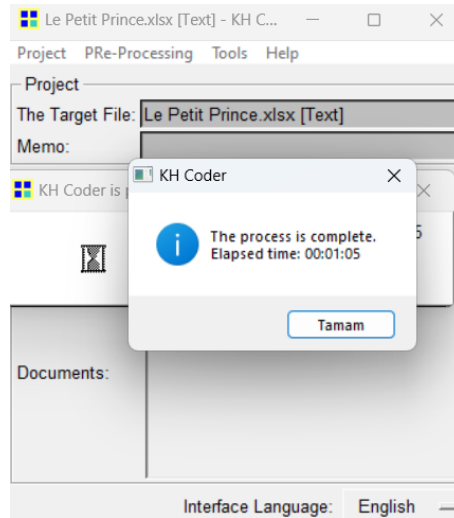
Le Petit Prince.xlsx [Text] - KH C...

Project PRe-Processing Tools Help

Project

The Target File: Le Petit Prince.xlsx [Text]

Memo:

KH Coder is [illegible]

KH Coder

The process is complete.
Elapsed time: 00:01:05

Tamam

5

Documents:

Interface Language: English